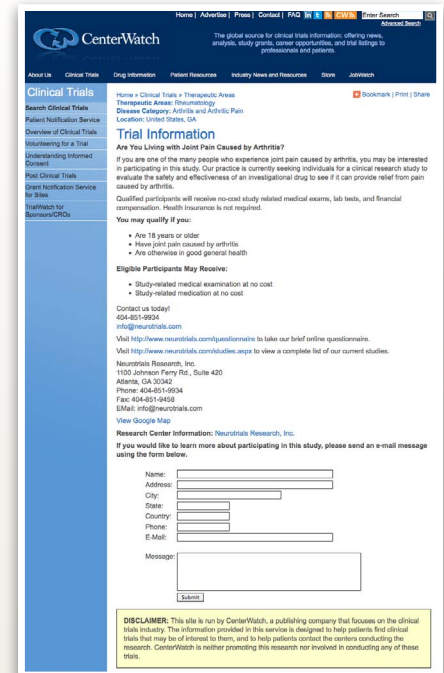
Home | Advertise | Press | Contact | FAQ  in  t  f  CW  Enter Search  Advanced Search

CenterWatch

The global source for clinical trials information: offering news, analysis, study grants, career opportunities, and trial listings to professionals and patients.

About Us  Clinical Trials  Drug Information  Patient Resources  Industry News and Resources  Store  JobWatch

Clinical Trials

Search Clinical Trials
Patient Notification Service
Overview of Clinical Trials
Volunteering for a Trial
Understanding Informed Consent
Post Clinical Trials
Grant Notification Service for Sites
TrialWatch for Sponsors/CROs

Home » Clinical Trials » Therapeutic Areas
Therapeutic Areas: Rheumatology
Disease Category: Arthritis and Arthritic Pain
Location: United States, GA

Bookmark | Print | Share

Trial Information

Are You Living with Joint Pain Caused by Arthritis?

If you are one of the many people who experience joint pain caused by arthritis, you may be interested in participating in this study. Our practice is currently seeking individuals for a clinical research study to evaluate the safety and effectiveness of an investigational drug to see if it can provide relief from pain caused by arthritis.

Qualified participants will receive no-cost study related medical exams, lab tests, and financial compensation. Health insurance is not required.

You may qualify if you:

• Are 18 years or older
• Have joint pain caused by arthritis
• Are otherwise in good general health

Eligible Participants May Receive:

• Study-related medical examination at no cost
• Study-related medication at no cost

Contact us today!
404-851-9934
info@neurotrials.com

Visit http://www.neurotrials.com/questionnaire to take our brief online questionnaire.

Visit http://www.neurotrials.com/studies.aspx to view a complete list of our current studies.

Neurotrials Research, Inc.
1100 Johnson Ferry Rd., Suite 420
Atlanta, GA 30342
Phone: 404-851-9934
Fax: 404-851-9458
EMail: info@neurotrials.com

View Google Map

Research Center Information: Neurotrials Research, Inc.

If you would like to learn more about participating in this study, please send an e-mail message using the form below.

Name:
Address:
City:
State:
Country:
Phone:
E-Mail:

Message:

Submit

DISCLAIMER: This site is run by CenterWatch, a publishing company that focuses on the clinical trials industry. The information provided in this service is designed to help patients find clinical trials that may be of interest to them, and to help patients contact the centers conducting the research. CenterWatch is neither promoting this research nor involved in conducting any of these trials.